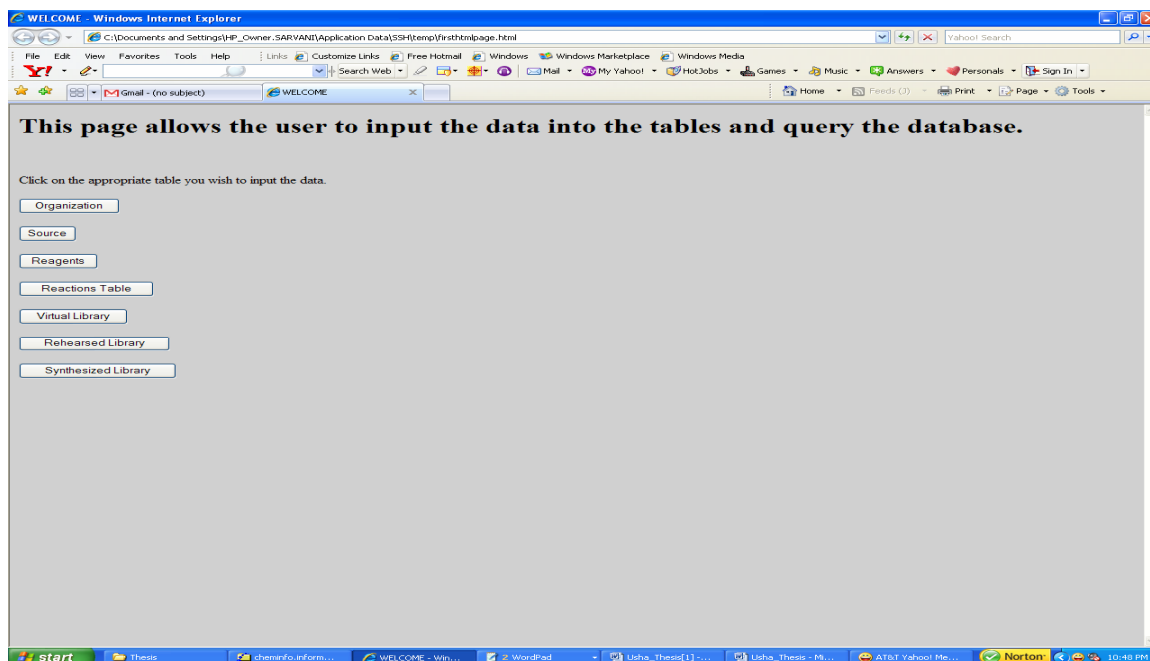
WELCOME - Windows Internet Explorer

C:\Documents and Settings\HP_Owner.SARVANI\Application Data\SSH\temp\firsthtmlpage.html

Yahoo! Search

File Edit View Favorites Tools Help

Links Customize Links Free Hotmail Windows Windows Marketplace Windows Media

Y! Search Web Mail My Yahoo! HotJobs Games Music Answers Personals Sign In

Gmail - (no subject)

WELCOME

Home Feeds (J) Print Page Tools

# This page allows the user to input the data into the tables and query the database.

Click on the appropriate table you wish to input the data.

Organization

Source

Reagents

Reactions Table

Virtual Library

Rehearsed Library

Synthesized Library

start Thesis cheminfo.inform... WELCOME - Win... 2 WordPad Usha_Thesis[1] -... Usha_Thesis - Mi... AT&T Yahoo! Me... Norton 10:48 PM